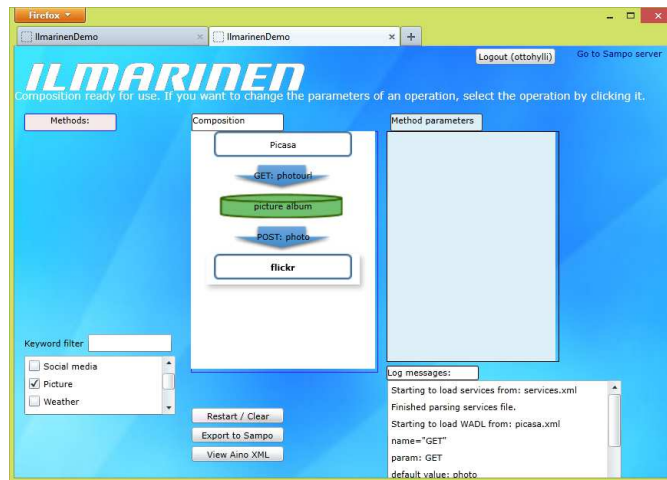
Firefox

IlmarinenDemo ×

IlmarinenDemo × +

Logout (ottohylli)

Go to Sampo server

ILMARINEN

Composition ready for use. If you want to change the parameters of an operation, select the operation by clicking it.

Methods:

Composition

Method parameters

Picasa

GET: photourl

picture album

POST: photo

flickr

Keyword filter

Social media

Picture

Weather

Restart / Clear

Export to Sampo

View Aino XML

Log messages:

Starting to load services from: services.xml

Finished parsing services file.

Starting to load WADL from: picasa.xml

name="GET"

param: GET

default value: photo